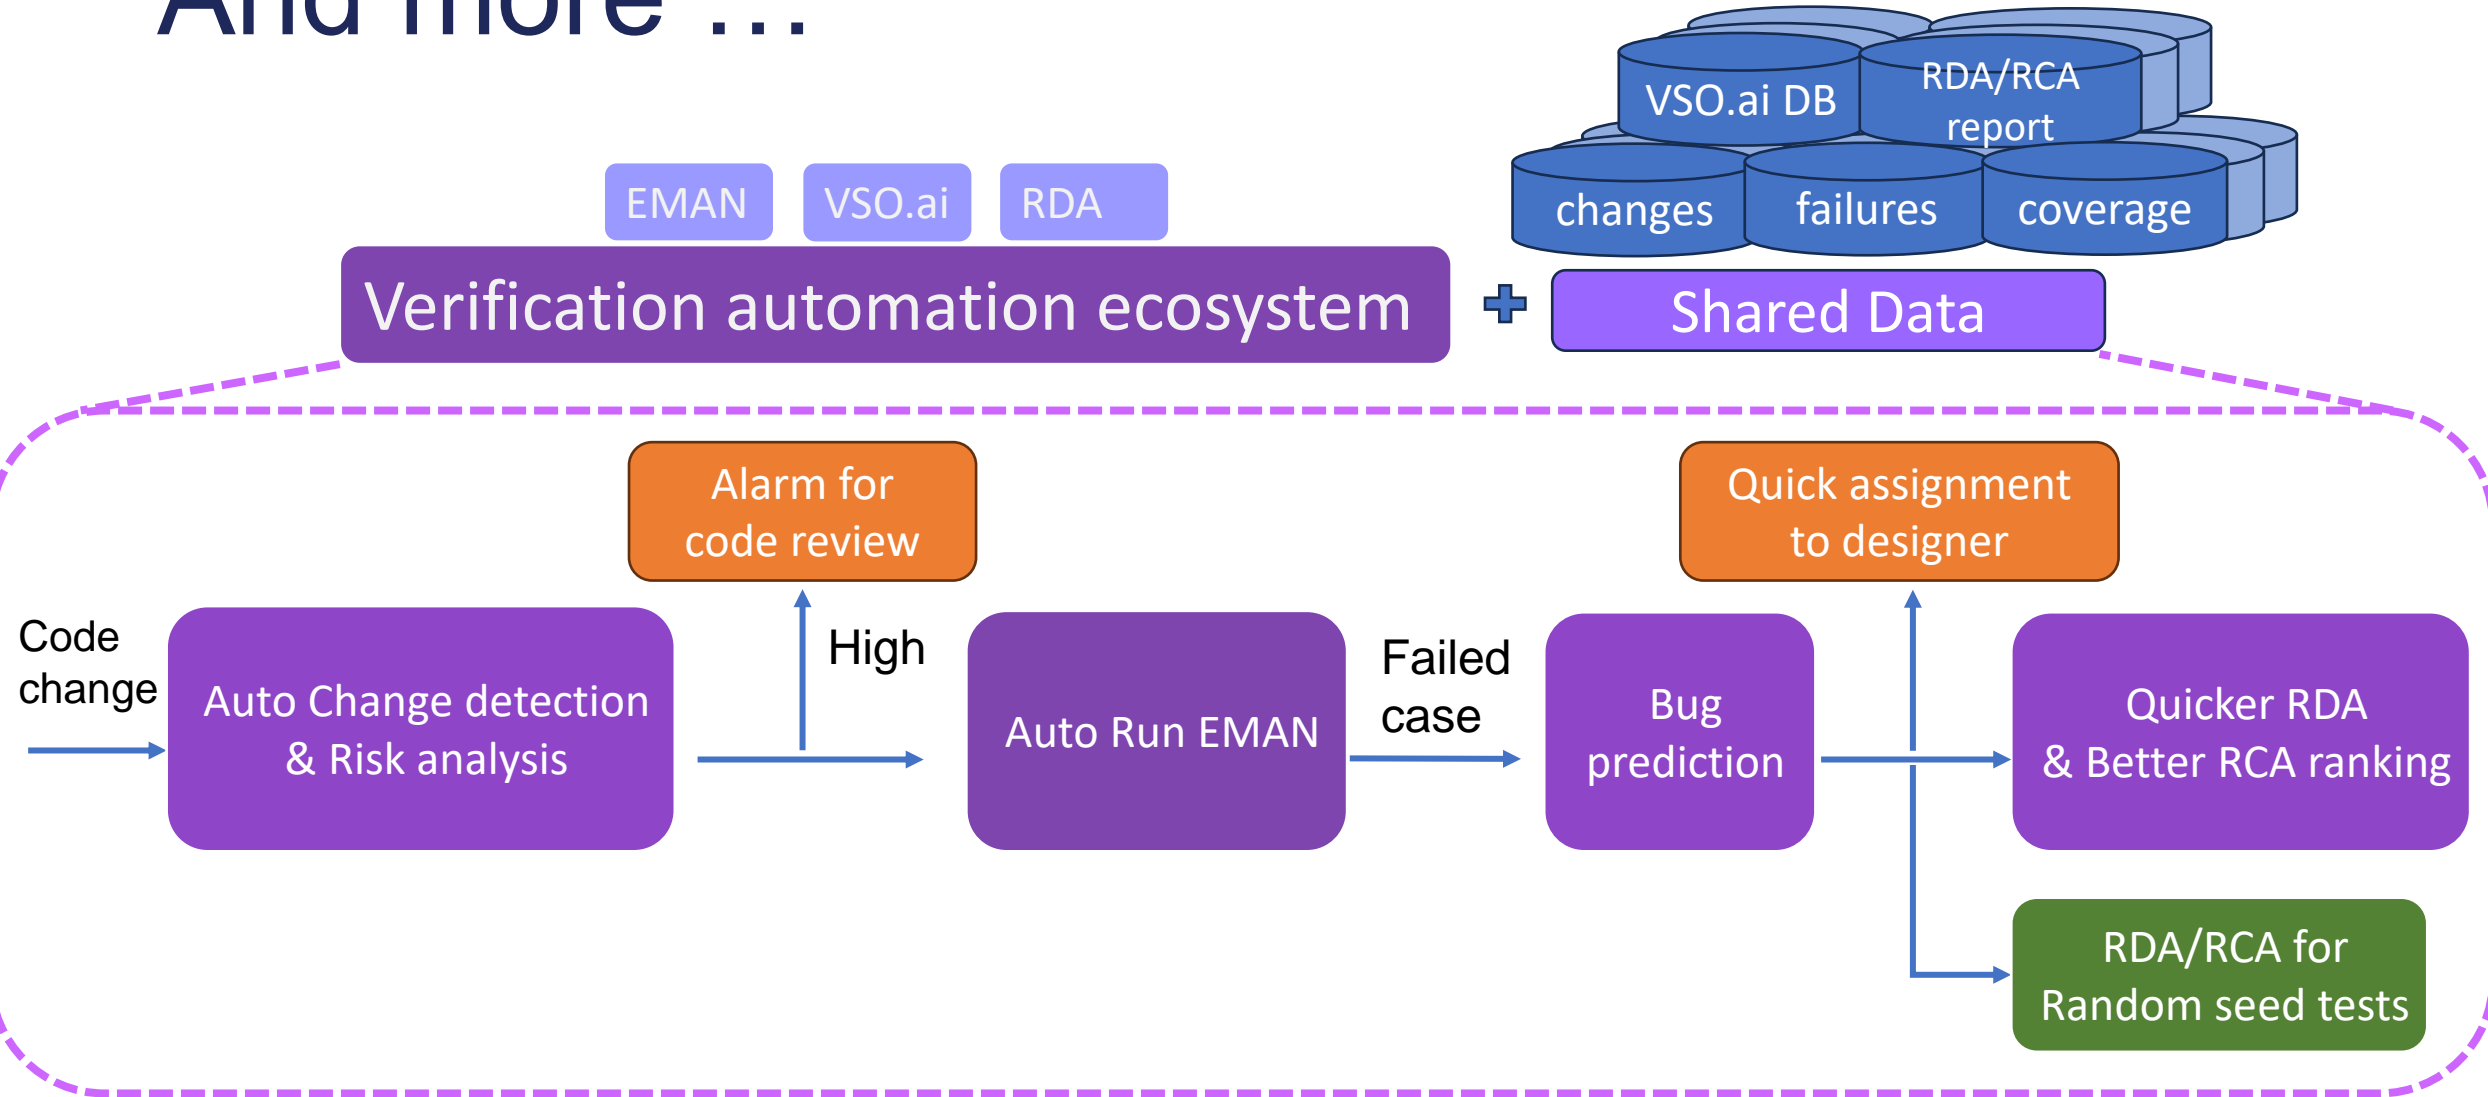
And more …

VSO.ai DB
RDA/RCA report
changes
failures
coverage

EMAN
VSO.ai
RDA

Verification automation ecosystem

Shared Data

Alarm for code review

Quick assignment to designer

Code change

Auto Change detection & Risk analysis

High

Auto Run EMAN

Failed case

Bug prediction

Quicker RDA & Better RCA ranking

RDA/RCA for Random seed tests